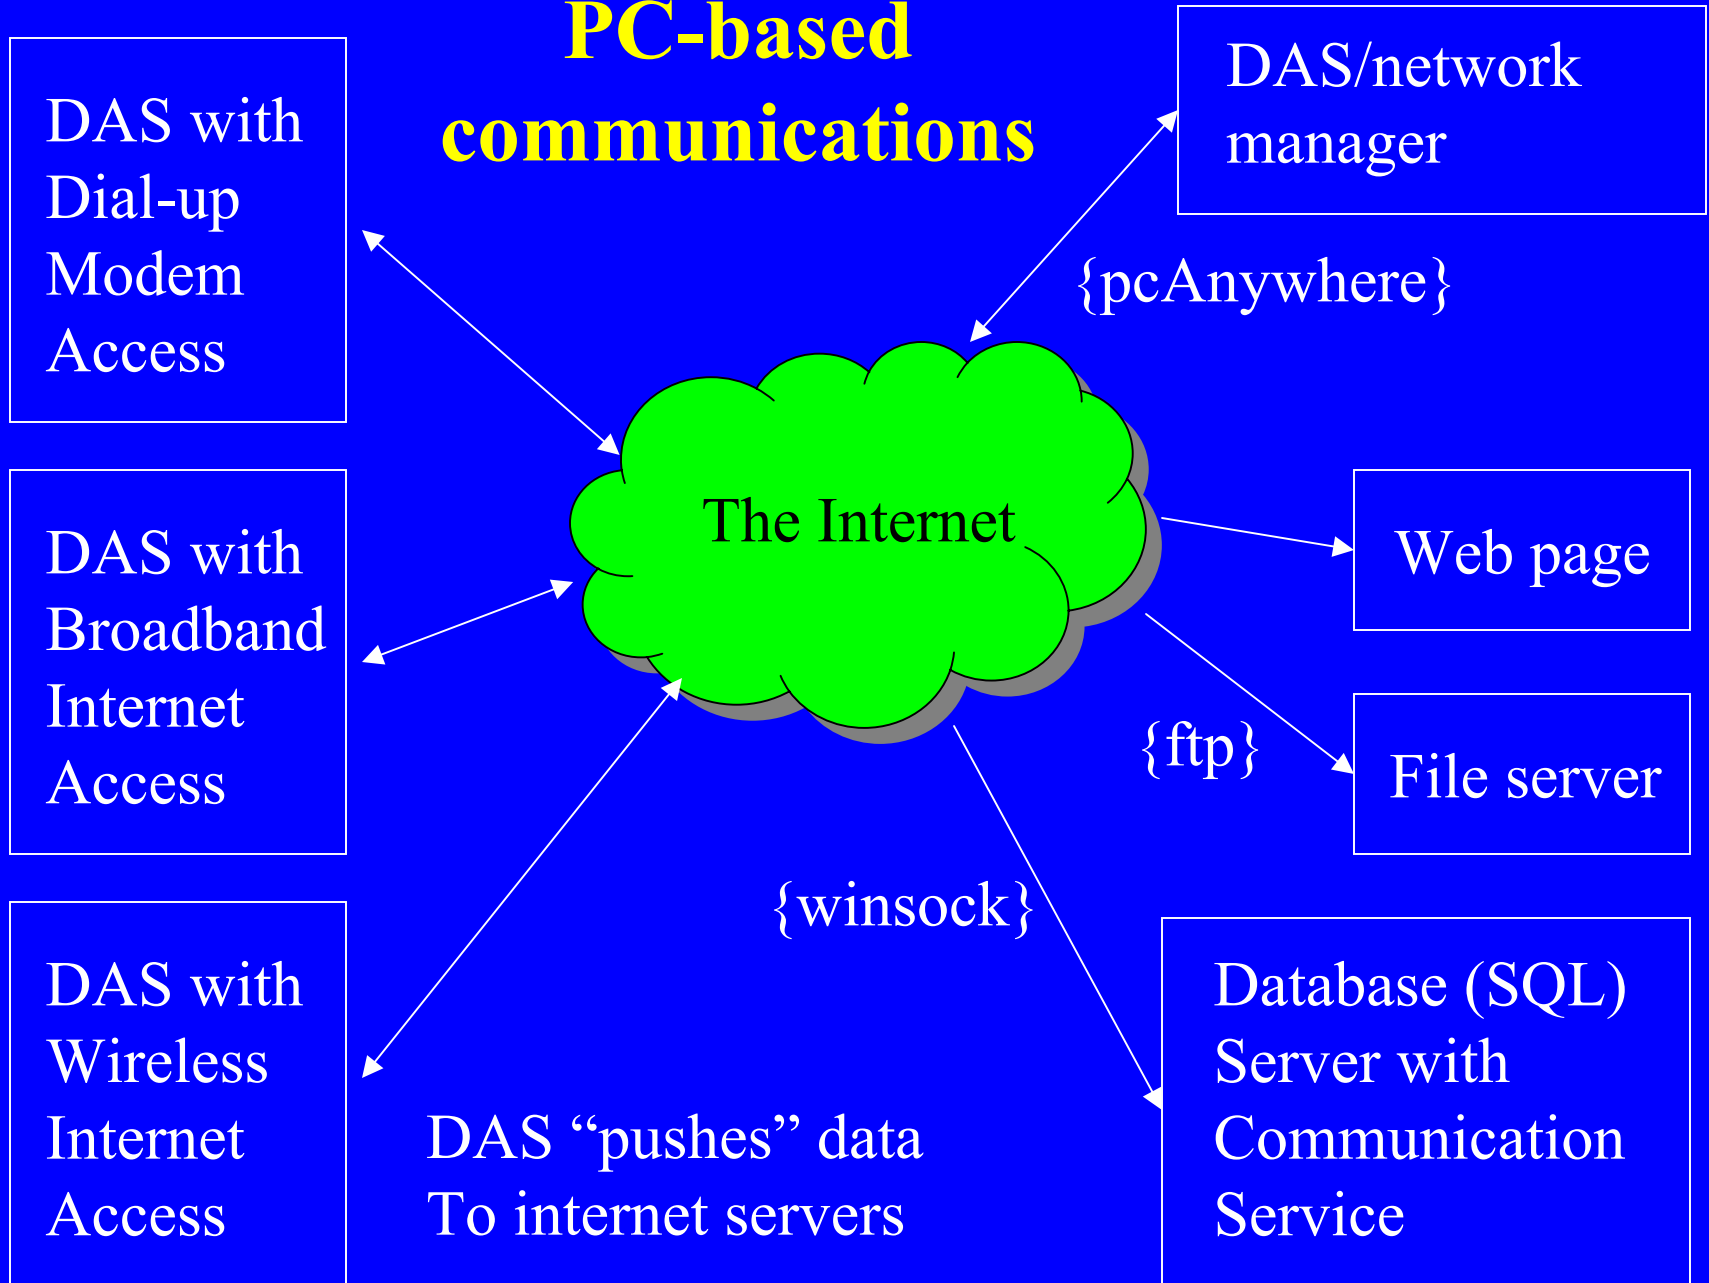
PC-based communications

DAS with Dial-up Modem Access

DAS/network manager

{pcAnywhere}

DAS with Broadband Internet Access

The Internet

Web page

{ftp}

File server

{winsock}

DAS with Wireless Internet Access

DAS “pushes” data To internet servers

Database (SQL) Server with Communication Service